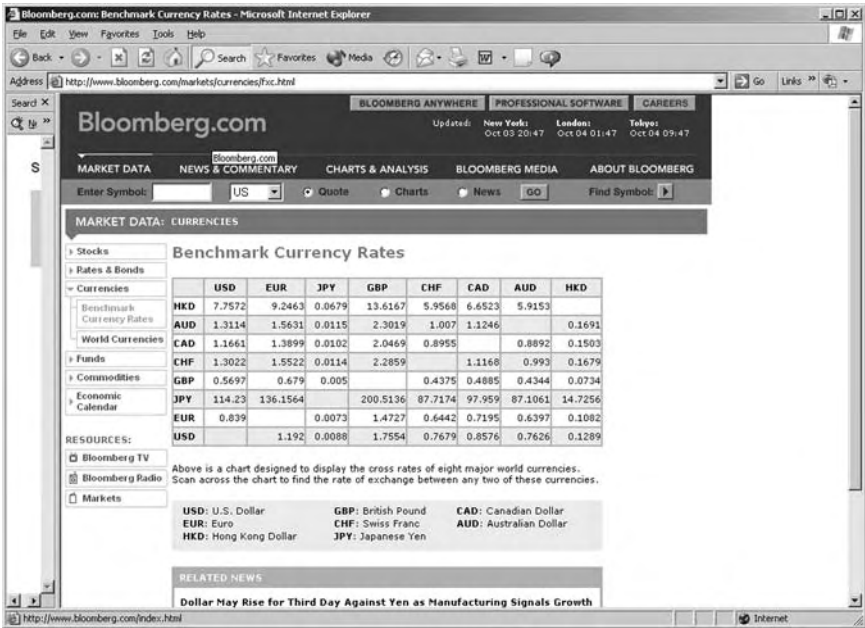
Bloomberg.com: Benchmark Currency Rates - Microsoft Internet Explorer

File Edit View Favorites Tools Help

Back Search Favorites Media

Address http://www.bloomberg.com/markets/currencies/fxc.html Go Links

Search X

BLOOMBERG ANYWHERE PROFESSIONAL SOFTWARE CAREERS

Bloomberg.com

Updated: New York: Oct 03 20:47 London: Oct 04 01:47 Tokyo: Oct 04 09:47

MARKET DATA NEWS & COMMENTARY CHARTS & ANALYSIS BLOOMBERG MEDIA ABOUT BLOOMBERG

Bloomberg.com

Enter Symbol: US Quote Charts News GO Find Symbol:

MARKET DATA: CURRENCIES

Stocks
Rates & Bonds
Currencies
Benchmark Currency Rates
World Currencies
Funds
Commodities
Economic Calendar

RESOURCES:
Bloomberg TV
Bloomberg Radio
Markets

Benchmark Currency Rates

| | USD | EUR | JPY | GBP | CHF | CAD | AUD | HKD |
|---|---|---|---|---|---|---|---|---|
| HKD | 7.7572 | 9.2463 | 0.0679 | 13.6167 | 5.9568 | 6.6523 | 5.9153 | |
| AUD | 1.3114 | 1.5631 | 0.0115 | 2.3019 | 1.007 | 1.1246 | | 0.1691 |
| CAD | 1.1661 | 1.3899 | 0.0102 | 2.0469 | 0.8955 | | 0.8892 | 0.1503 |
| CHF | 1.3022 | 1.5522 | 0.0114 | 2.2859 | | 1.1168 | 0.993 | 0.1679 |
| GBP | 0.5697 | 0.679 | 0.005 | | 0.4375 | 0.4885 | 0.4344 | 0.0734 |
| JPY | 114.23 | 136.1564 | | 200.5136 | 87.7174 | 97.959 | 87.1061 | 14.7256 |
| EUR | 0.839 | | 0.0073 | 1.4727 | 0.6442 | 0.7195 | 0.6397 | 0.1082 |
| USD | | 1.192 | 0.0088 | 1.7554 | 0.7679 | 0.8576 | 0.7626 | 0.1289 |

Above is a chart designed to display the cross rates of eight major world currencies. Scan across the chart to find the rate of exchange between any two of these currencies.

USD: U.S. Dollar
EUR: Euro
HKD: Hong Kong Dollar
GBP: British Pound
CHF: Swiss Franc
JPY: Japanese Yen
CAD: Canadian Dollar
AUD: Australian Dollar

RELATED NEWS

Dollar May Rise for Third Day Against Yen as Manufacturing Signals Growth

http://www.bloomberg.com/index.html Internet